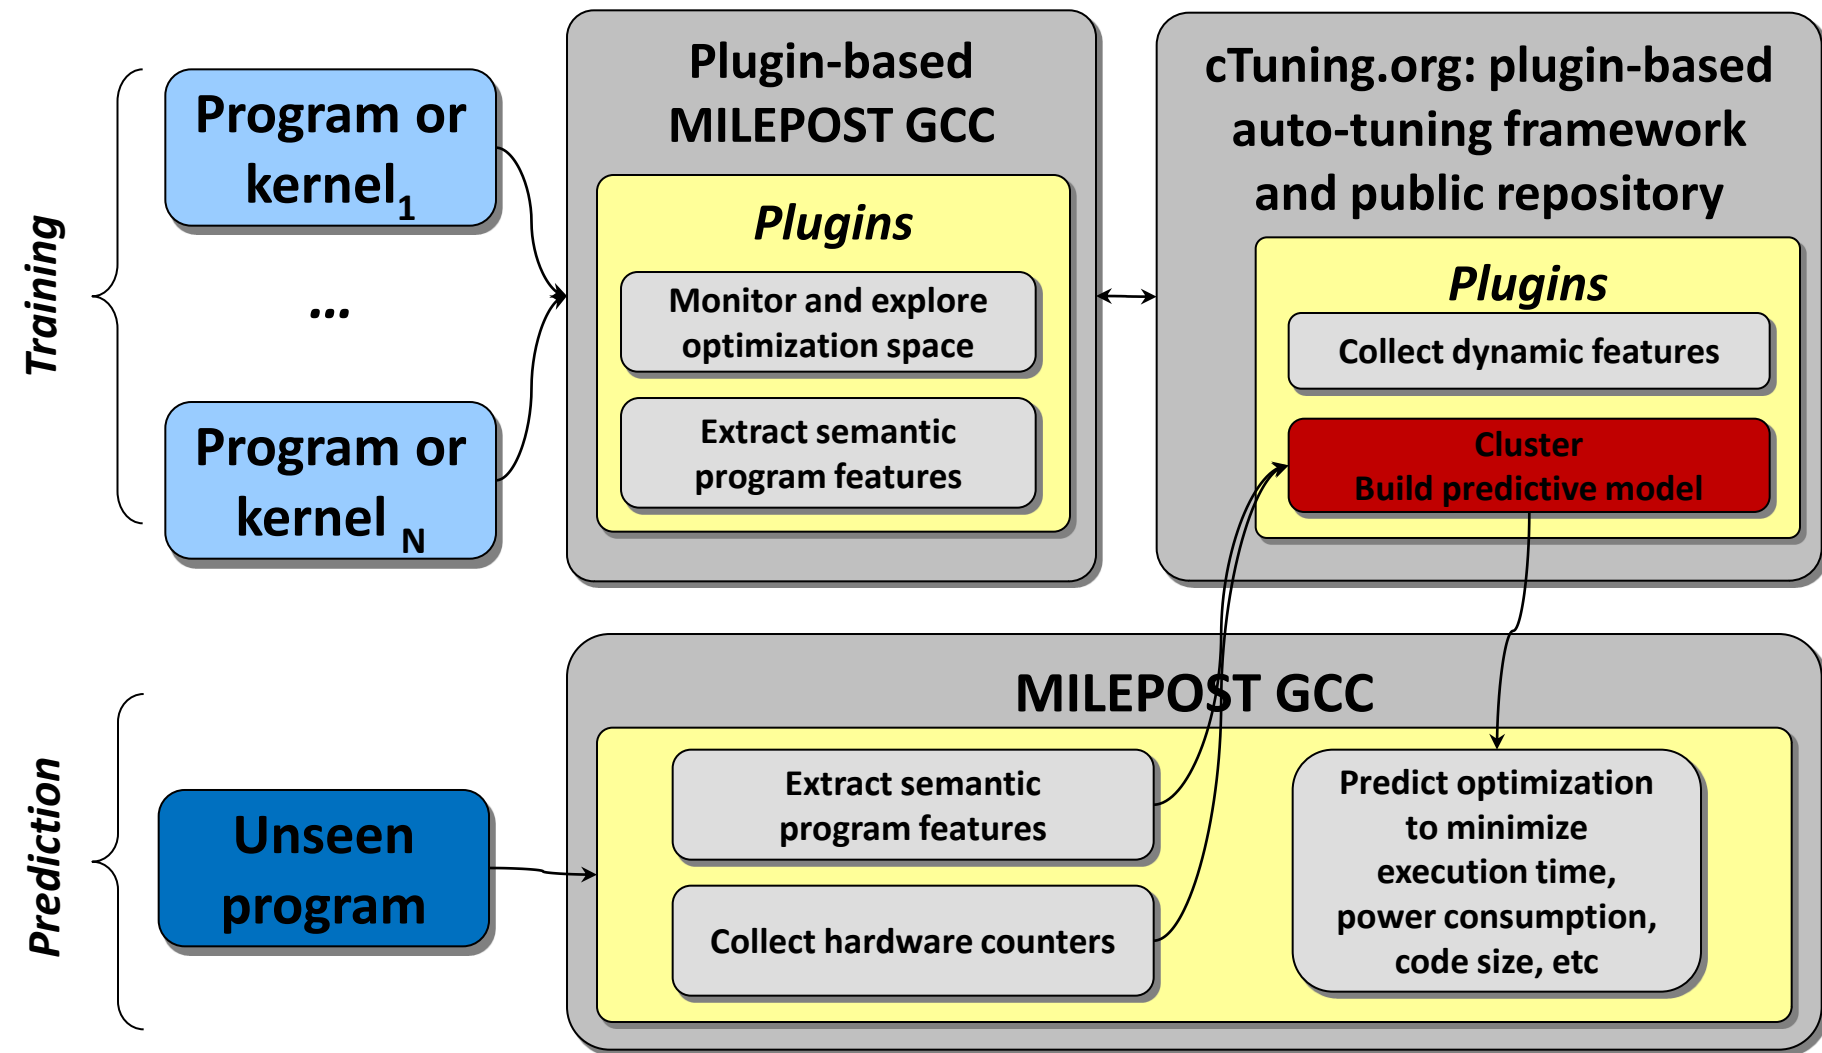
Training

Program or kernel$_1$

...

Program or kernel $_N$

Plugin-based MILEPOST GCC

Plugins

Monitor and explore optimization space

Extract semantic program features

cTuning.org: plugin-based auto-tuning framework and public repository

Plugins

Collect dynamic features

Cluster
Build predictive model

Prediction

Unseen program

MILEPOST GCC

Extract semantic program features

Collect hardware counters

Predict optimization to minimize execution time, power consumption, code size, etc